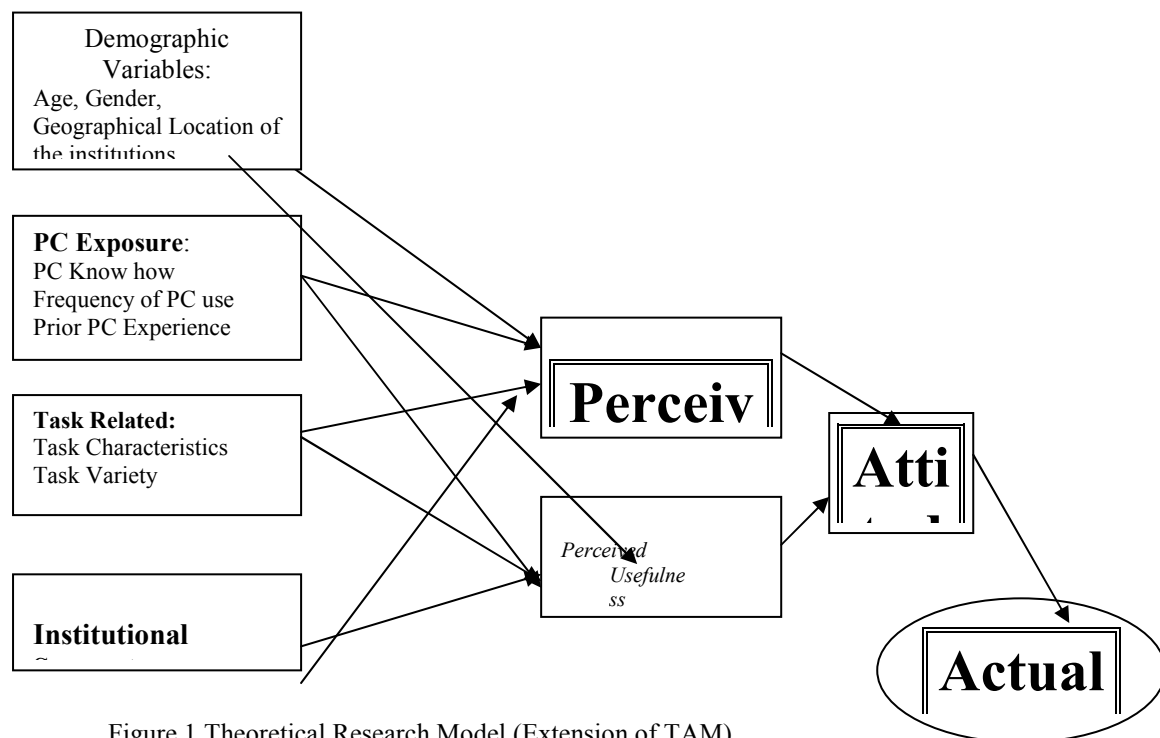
Demographic Variables:
Age, Gender, Geographical Location of the institutions

**PC Exposure**:
PC Know how
Frequency of PC use
Prior PC Experience

**Task Related:**
Task Characteristics
Task Variety

**Institutional**
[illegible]

**Perceiv**

*Perceived Usefulness*

**Atti**
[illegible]

**Actual**

Figure 1 Theoretical Research Model (Extension of TAM)